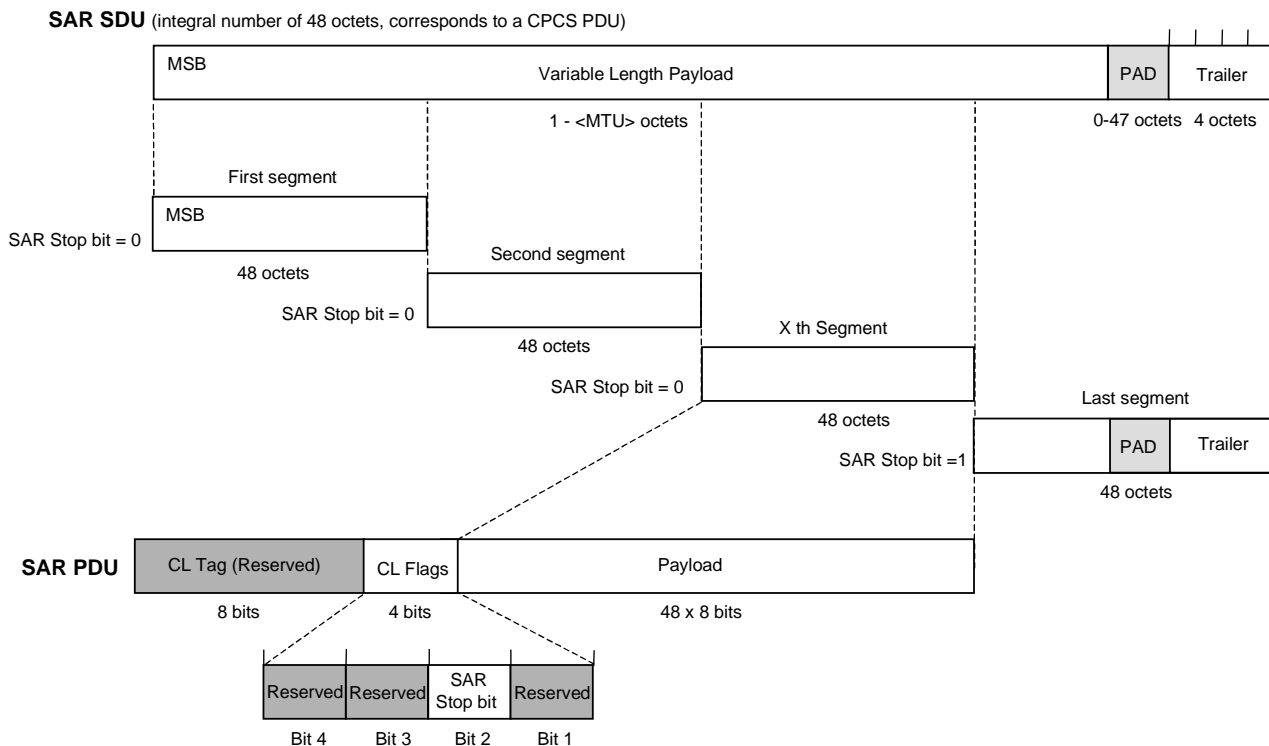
SAR SDU (integral number of 48 octets, corresponds to a CPCS PDU)

MSB

Variable Length Payload

PAD

Trailer

1 - <MTU> octets

0-47 octets 4 octets

First segment

MSB

SAR Stop bit = 0

48 octets

Second segment

SAR Stop bit = 0

48 octets

X th Segment

SAR Stop bit = 0

48 octets

Last segment

PAD

Trailer

SAR Stop bit =1

48 octets

SAR PDU

CL Tag (Reserved)

CL Flags

Payload

8 bits

4 bits

48 x 8 bits

| Reserved | Reserved | SAR Stop bit | Reserved |
|---|---|---|---|
| Bit 4 | Bit 3 | Bit 2 | Bit 1 |